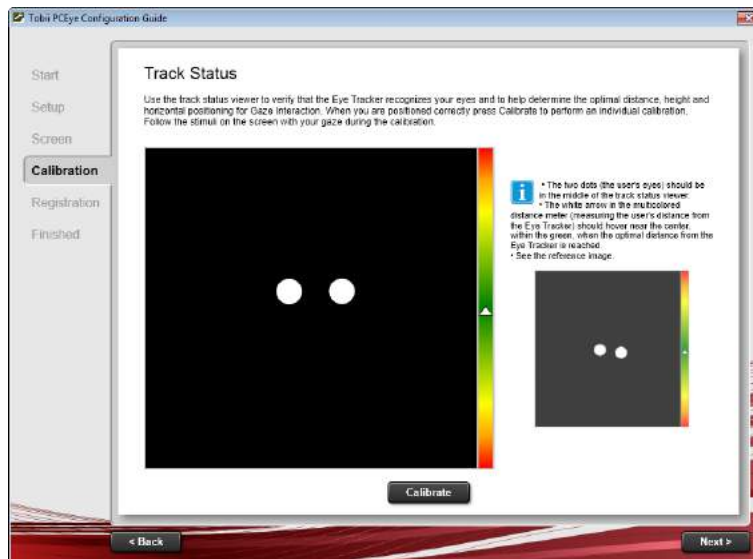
Tobii PCEye Configuration Guide

Start
Setup
Screen
Calibration
Registration
Finished

Track Status

Use the track status viewer to verify that the Eye Tracker recognizes your eyes and to help determine the optimal distance, height and horizontal positioning for Gaze Interaction. When you are positioned correctly press Calibrate to perform an individual calibration. Follow the stimuli on the screen with your gaze during the calibration.

• The two dots (the user's eyes) should be in the middle of the track status viewer.
• The white arrow in the multicolored distance meter (measuring the user's distance from the Eye Tracker) should hover near the center, within the green, when the optimal distance from the Eye Tracker is reached.
• See the reference image.

Calibrate

< Back

Next >